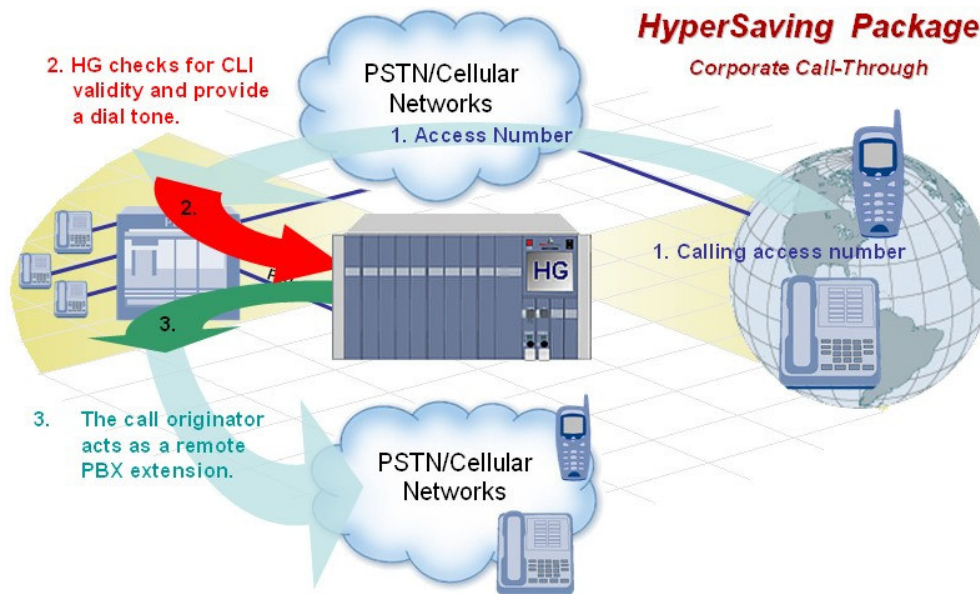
HyperSaving Package

Corporate Call-Through

2. HG checks for CLI validity and provide a dial tone.

PSTN/Cellular Networks

1. Access Number

2.

HG

1. Calling access number

3.

3. The call originator acts as a remote PBX extension.

PSTN/Cellular Networks